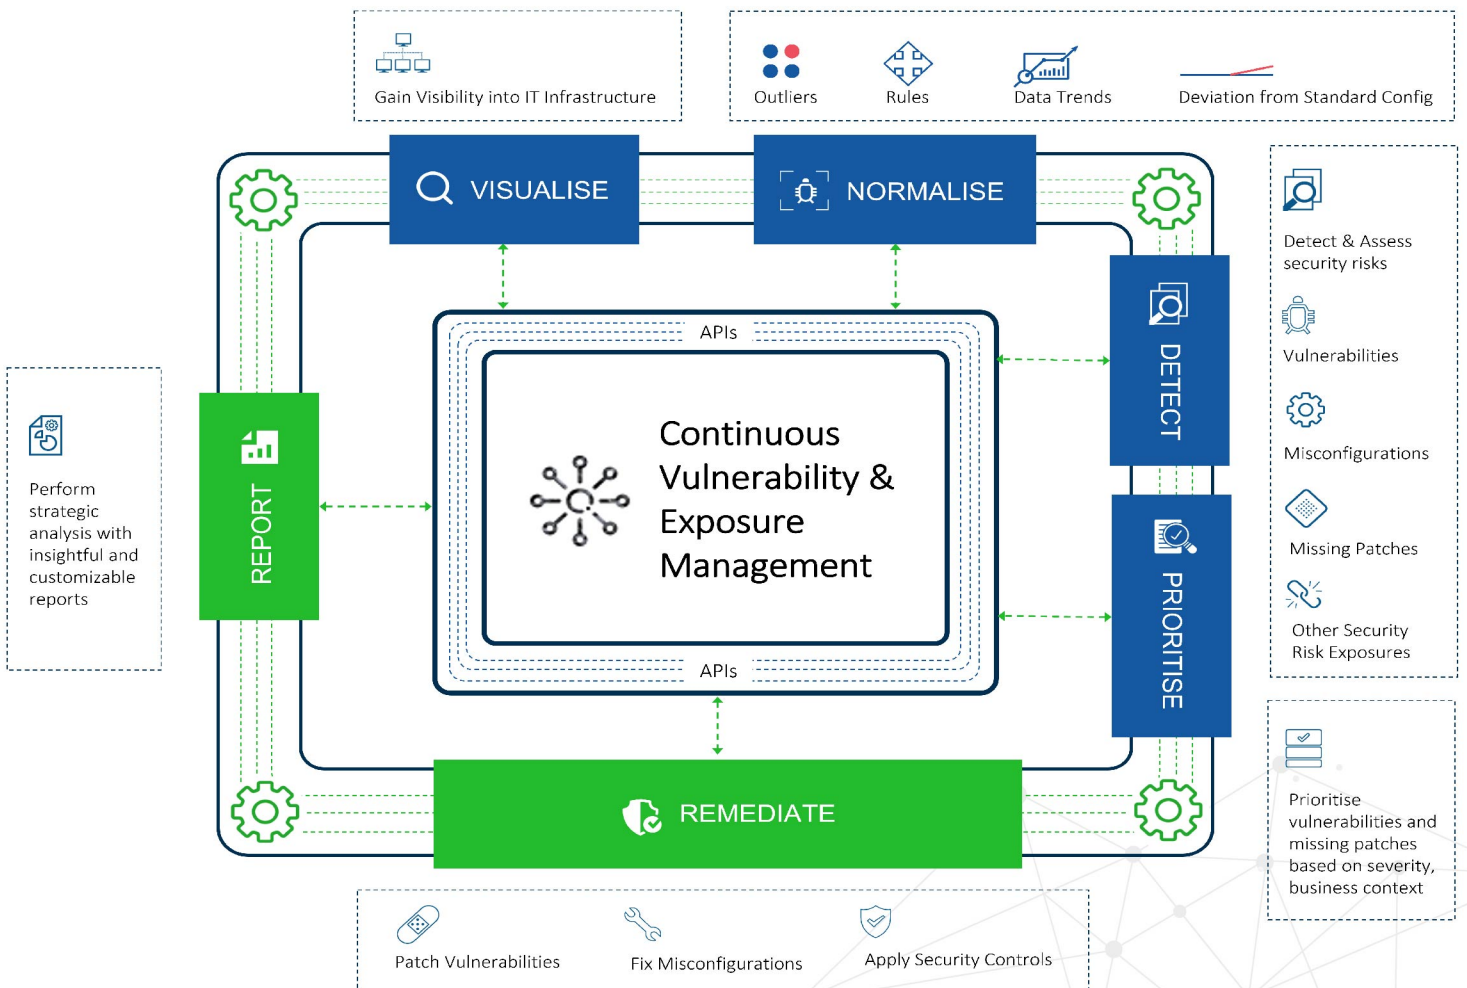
Gain Visibility into IT Infrastructure

Outliers

Rules

Data Trends

Deviation from Standard Config

VISUALISE

NORMALISE

Detect & Assess security risks

Vulnerabilities

Misconfigurations

Missing Patches

Other Security Risk Exposures

DETECT

PRIORITISE

APIs

Continuous Vulnerability & Exposure Management

APIs

REPORT

Perform strategic analysis with insightful and customizable reports

Prioritise vulnerabilities and missing patches based on severity, business context

REMEDIATE

Patch Vulnerabilities

Fix Misconfigurations

Apply Security Controls